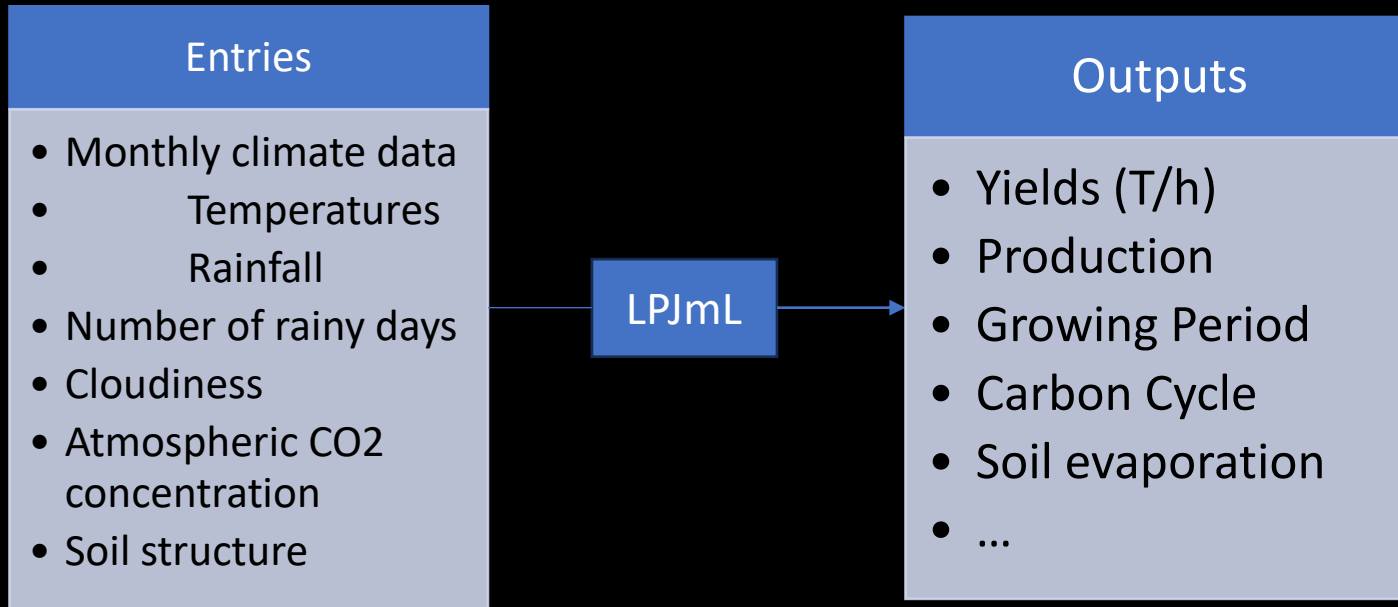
Entries

- Monthly climate data
- Temperatures
- Rainfall
- Number of rainy days
- Cloudiness
- Atmospheric CO2 concentration
- Soil structure

LPJmL

Outputs

- Yields (T/h)
- Production
- Growing Period
- Carbon Cycle
- Soil evaporation
- …